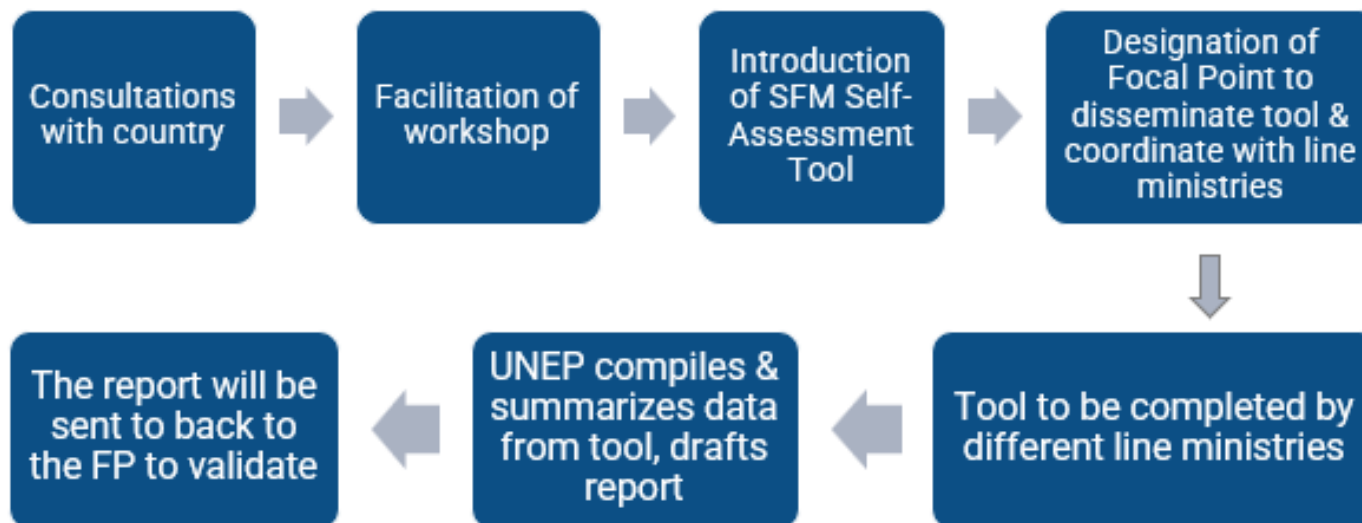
Consultations with country

Facilitation of workshop

Introduction of SFM Self-Assessment Tool

Designation of Focal Point to disseminate tool & coordinate with line ministries

Tool to be completed by different line ministries

UNEP compiles & summarizes data from tool, drafts report

The report will be sent to back to the FP to validate